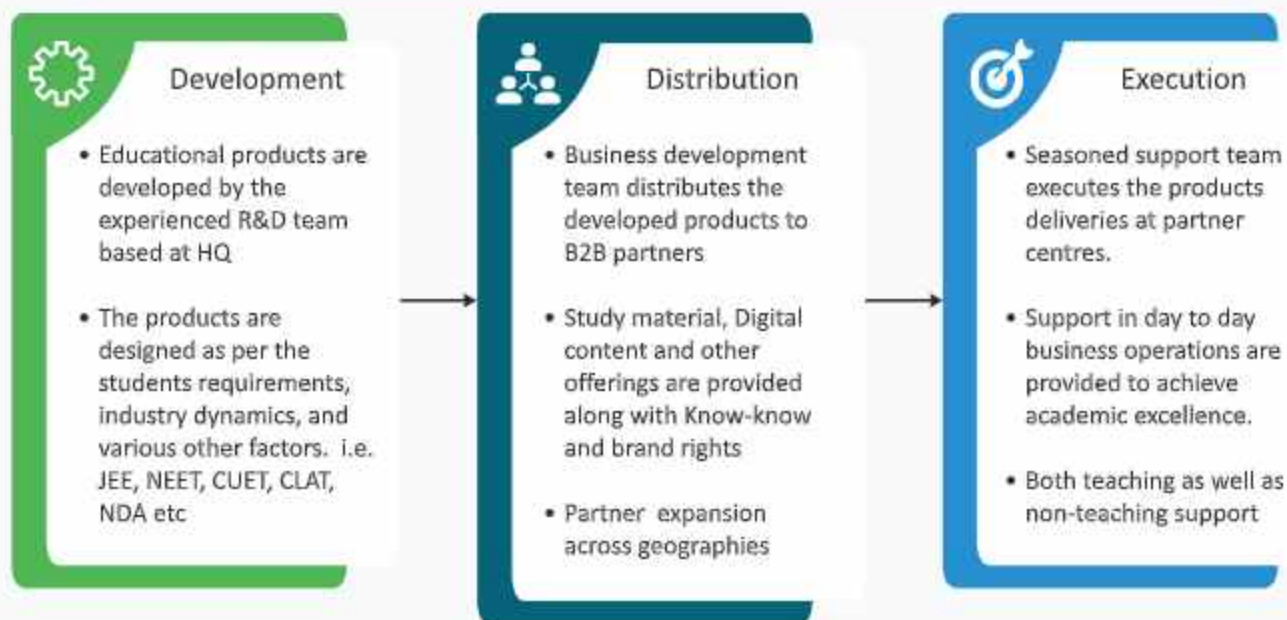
Development

• Educational products are developed by the experienced R&D team based at HQ

• The products are designed as per the students requirements, industry dynamics, and various other factors. i.e. JEE, NEET, CUET, CLAT, NDA etc

Distribution

• Business development team distributes the developed products to B2B partners

• Study material, Digital content and other offerings are provided along with Know-know and brand rights

• Partner expansion across geographies

Execution

• Seasoned support team executes the products deliveries at partner centres.

• Support in day to day business operations are provided to achieve academic excellence.

• Both teaching as well as non-teaching support